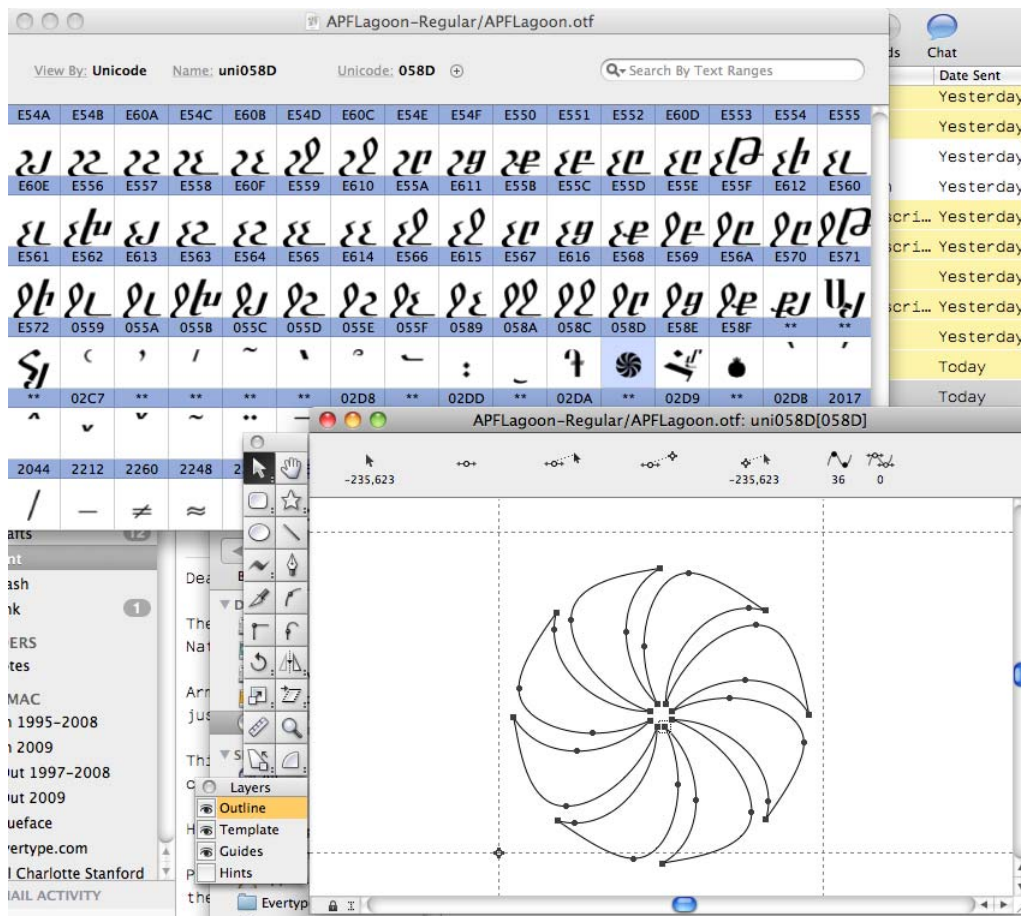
APFLagoon-Regular/APFLagoon.otf

View By: Unicode   Name: uni058D   Unicode: 058D

Search By Text Ranges

ds   Chat

Date Sent
Yesterday
Yesterday
Yesterday
Yesterday
Yesterday
Yesterday
Yesterday
Yesterday
Yesterday
Today
Today

scri…
scri…
scri…

| E54A | E54B | E60A | E54C | E60B | E54D | E60C | E54E | E54F | E550 | E551 | E552 | E60D | E553 | E554 | E555 |
|---|---|---|---|---|---|---|---|---|---|---|---|---|---|---|---|
| E60E | E556 | E557 | E558 | E60F | E559 | E610 | E55A | E611 | E55B | E55C | E55D | E55E | E55F | E612 | E560 |
| E561 | E562 | E613 | E563 | E564 | E565 | E614 | E566 | E615 | E567 | E616 | E568 | E569 | E56A | E570 | E571 |
| E572 | 0559 | 055A | 055B | 055C | 055D | 055E | 055F | 0589 | 058A | 058C | 058D | E58E | E58F | ** | ** |
| ** | 02C7 | ** | ** | ** | ** | 02D8 | 02DD | ** | 02DA | ** | 02D9 | ** | 02D8 | 2017 | |
| 2044 | 2212 | 2260 | 2248 | | | | | | | | | | | | |

/ — ≠ ≈

APFLagoon-Regular/APFLagoon.otf: uni058D[058D]

-235,623   -235,623   36   0

afts 12
nt
ash
nk 1
ERS
tes
MAC
n 1995-2008
n 2009
ut 1997-2008
ut 2009
ueface
ertype.com
l Charlotte Stanford
AIL ACTIVITY

Dea
The
Nat
Arr
jus
Thi
c
H
P
the

Layers
Outline
Template
Guides
Hints

Evertyp